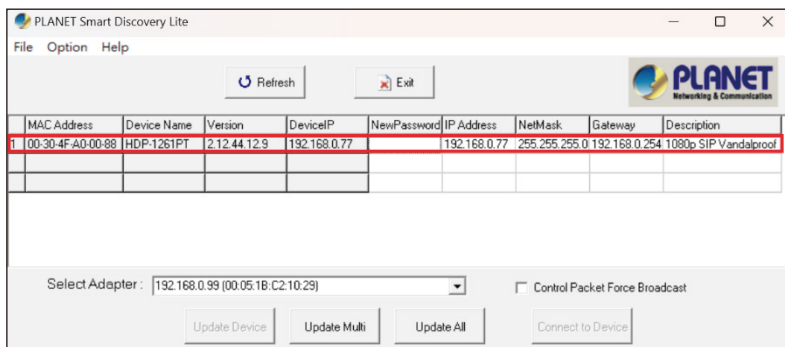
PLANET Smart Discovery Lite

File Option Help

Refresh

Exit

PLANET
Networking & Communication

| | MAC Address | Device Name | Version | DeviceIP | NewPassword | IP Address | NetMask | Gateway | Description |
|---|---|---|---|---|---|---|---|---|---|
| 1 | 00-30-4F-A0-00-88 | HDP-1261PT | 2.12.44.12.9 | 192.168.0.77 | | 192.168.0.77 | 255.255.255.0 | 192.168.0.254 | 1080p SIP Vandalproof |
| | | | | | | | | | |
| | | | | | | | | | |

Select Adapter : 192.168.0.99 (00:05:1B:C2:10:29)

Control Packet Force Broadcast

Update Device

Update Multi

Update All

Connect to Device